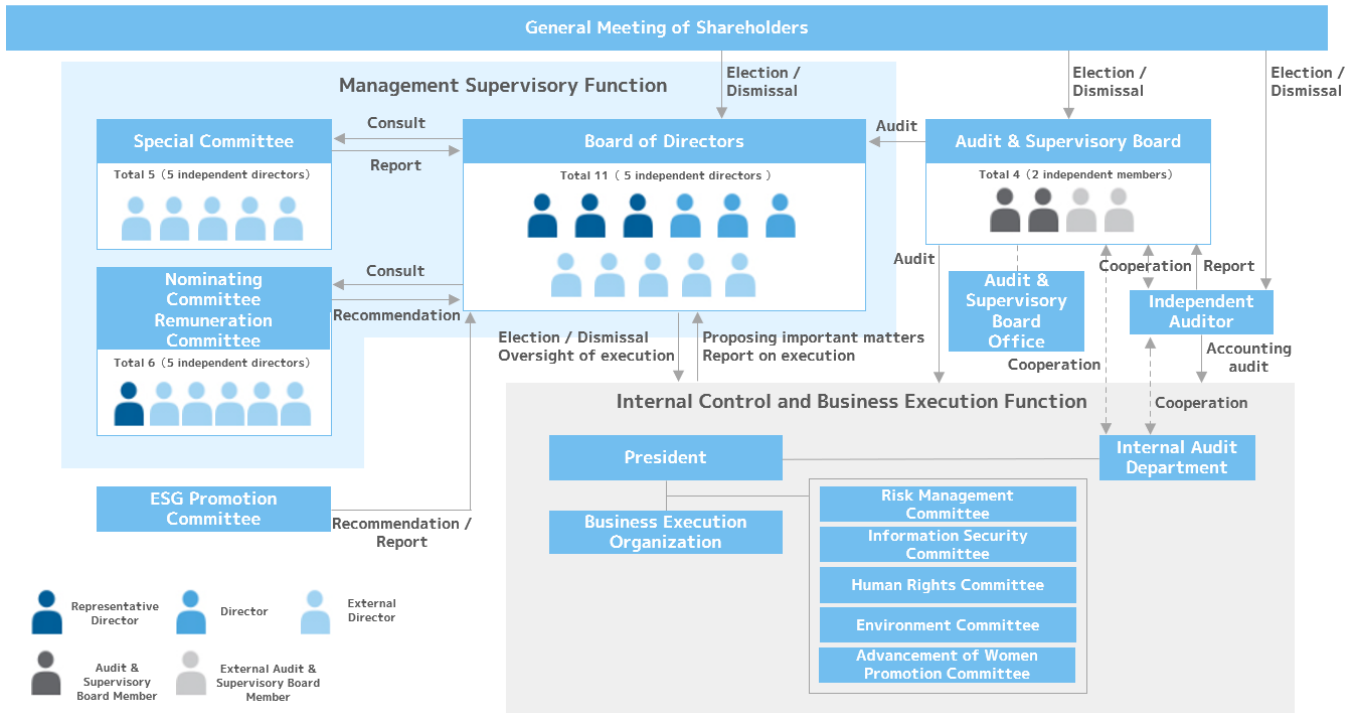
General Meeting of Shareholders

Management Supervisory Function

Election / Dismissal

Election / Dismissal

Election / Dismissal

Special Committee

Total 5（5 independent directors）

Consult

Report

Board of Directors

Total 11（5 independent directors）

Audit

Audit & Supervisory Board

Total 4（2 independent members）

Nominating Committee Remuneration Committee

Total 6（5 independent directors）

Consult

Recommendation

Audit

Audit & Supervisory Board Office

Cooperation

Report

Independent Auditor

Election / Dismissal Oversight of execution

Proposing important matters Report on execution

Cooperation

Accounting audit

Internal Control and Business Execution Function

Cooperation

President

Internal Audit Department

ESG Promotion Committee

Recommendation / Report

Business Execution Organization

Risk Management Committee

Information Security Committee

Human Rights Committee

Environment Committee

Advancement of Women Promotion Committee

Representative Director

Director

External Director

Audit & Supervisory Board Member

External Audit & Supervisory Board Member